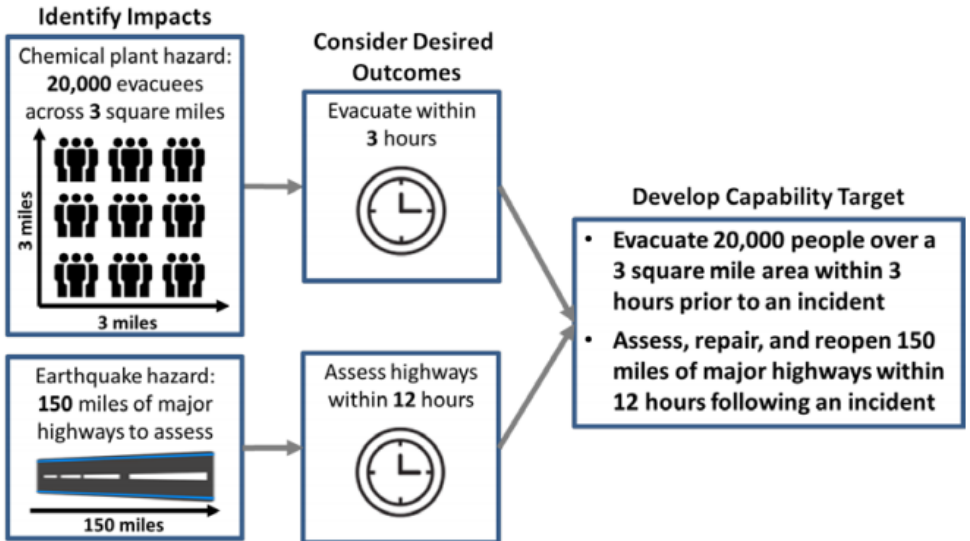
Identify Impacts

Chemical plant hazard: **20,000** evacuees across **3** square miles

3 miles

3 miles

Earthquake hazard: **150** miles of major highways to assess

150 miles

Consider Desired Outcomes

Evacuate within **3** hours

Assess highways within **12** hours

Develop Capability Target

• Evacuate 20,000 people over a 3 square mile area within 3 hours prior to an incident
• Assess, repair, and reopen 150 miles of major highways within 12 hours following an incident